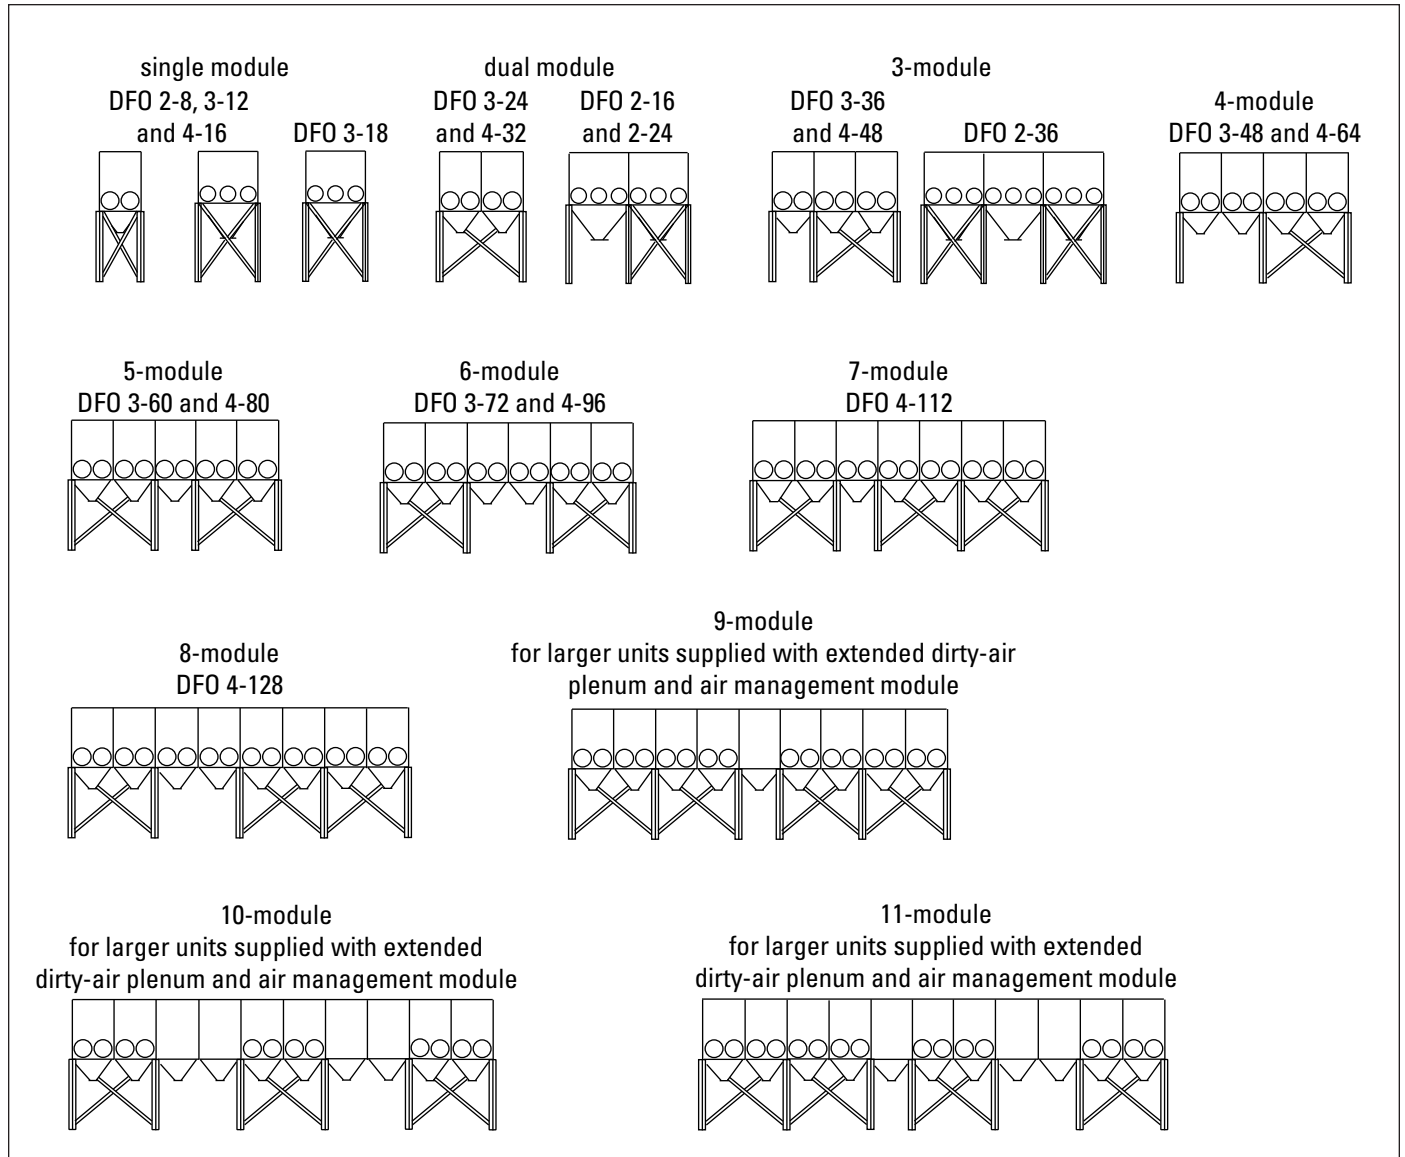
single module
DFO 2-8, 3-12 and 4-16
DFO 3-18

dual module
DFO 3-24 and 4-32
DFO 2-16 and 2-24

3-module
DFO 3-36 and 4-48
DFO 2-36

4-module
DFO 3-48 and 4-64

5-module
DFO 3-60 and 4-80

6-module
DFO 3-72 and 4-96

7-module
DFO 4-112

8-module
DFO 4-128

9-module
for larger units supplied with extended dirty-air plenum and air management module

10-module
for larger units supplied with extended dirty-air plenum and air management module

11-module
for larger units supplied with extended dirty-air plenum and air management module